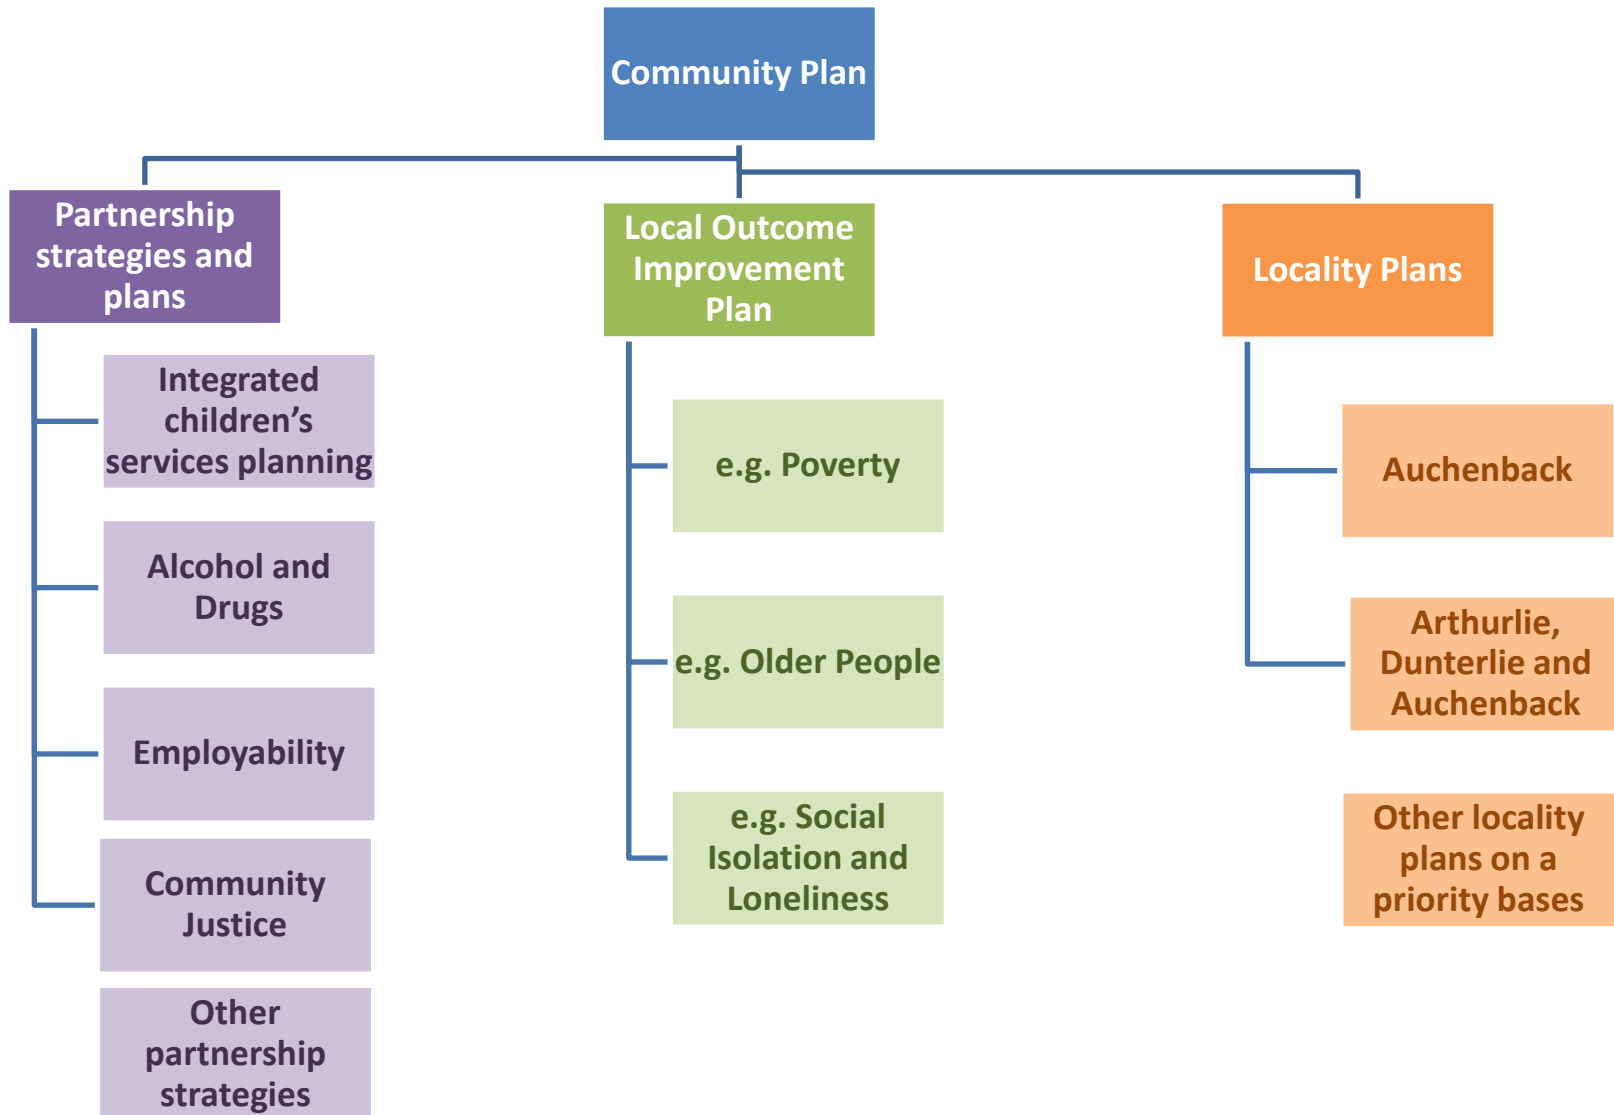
Community Plan

Partnership strategies and plans

Integrated children’s services planning

Alcohol and Drugs

Employability

Community Justice

Other partnership strategies

Local Outcome Improvement Plan

e.g. Poverty

e.g. Older People

e.g. Social Isolation and Loneliness

Locality Plans

Auchenback

Arthurlie, Dunterlie and Auchenback

Other locality plans on a priority bases